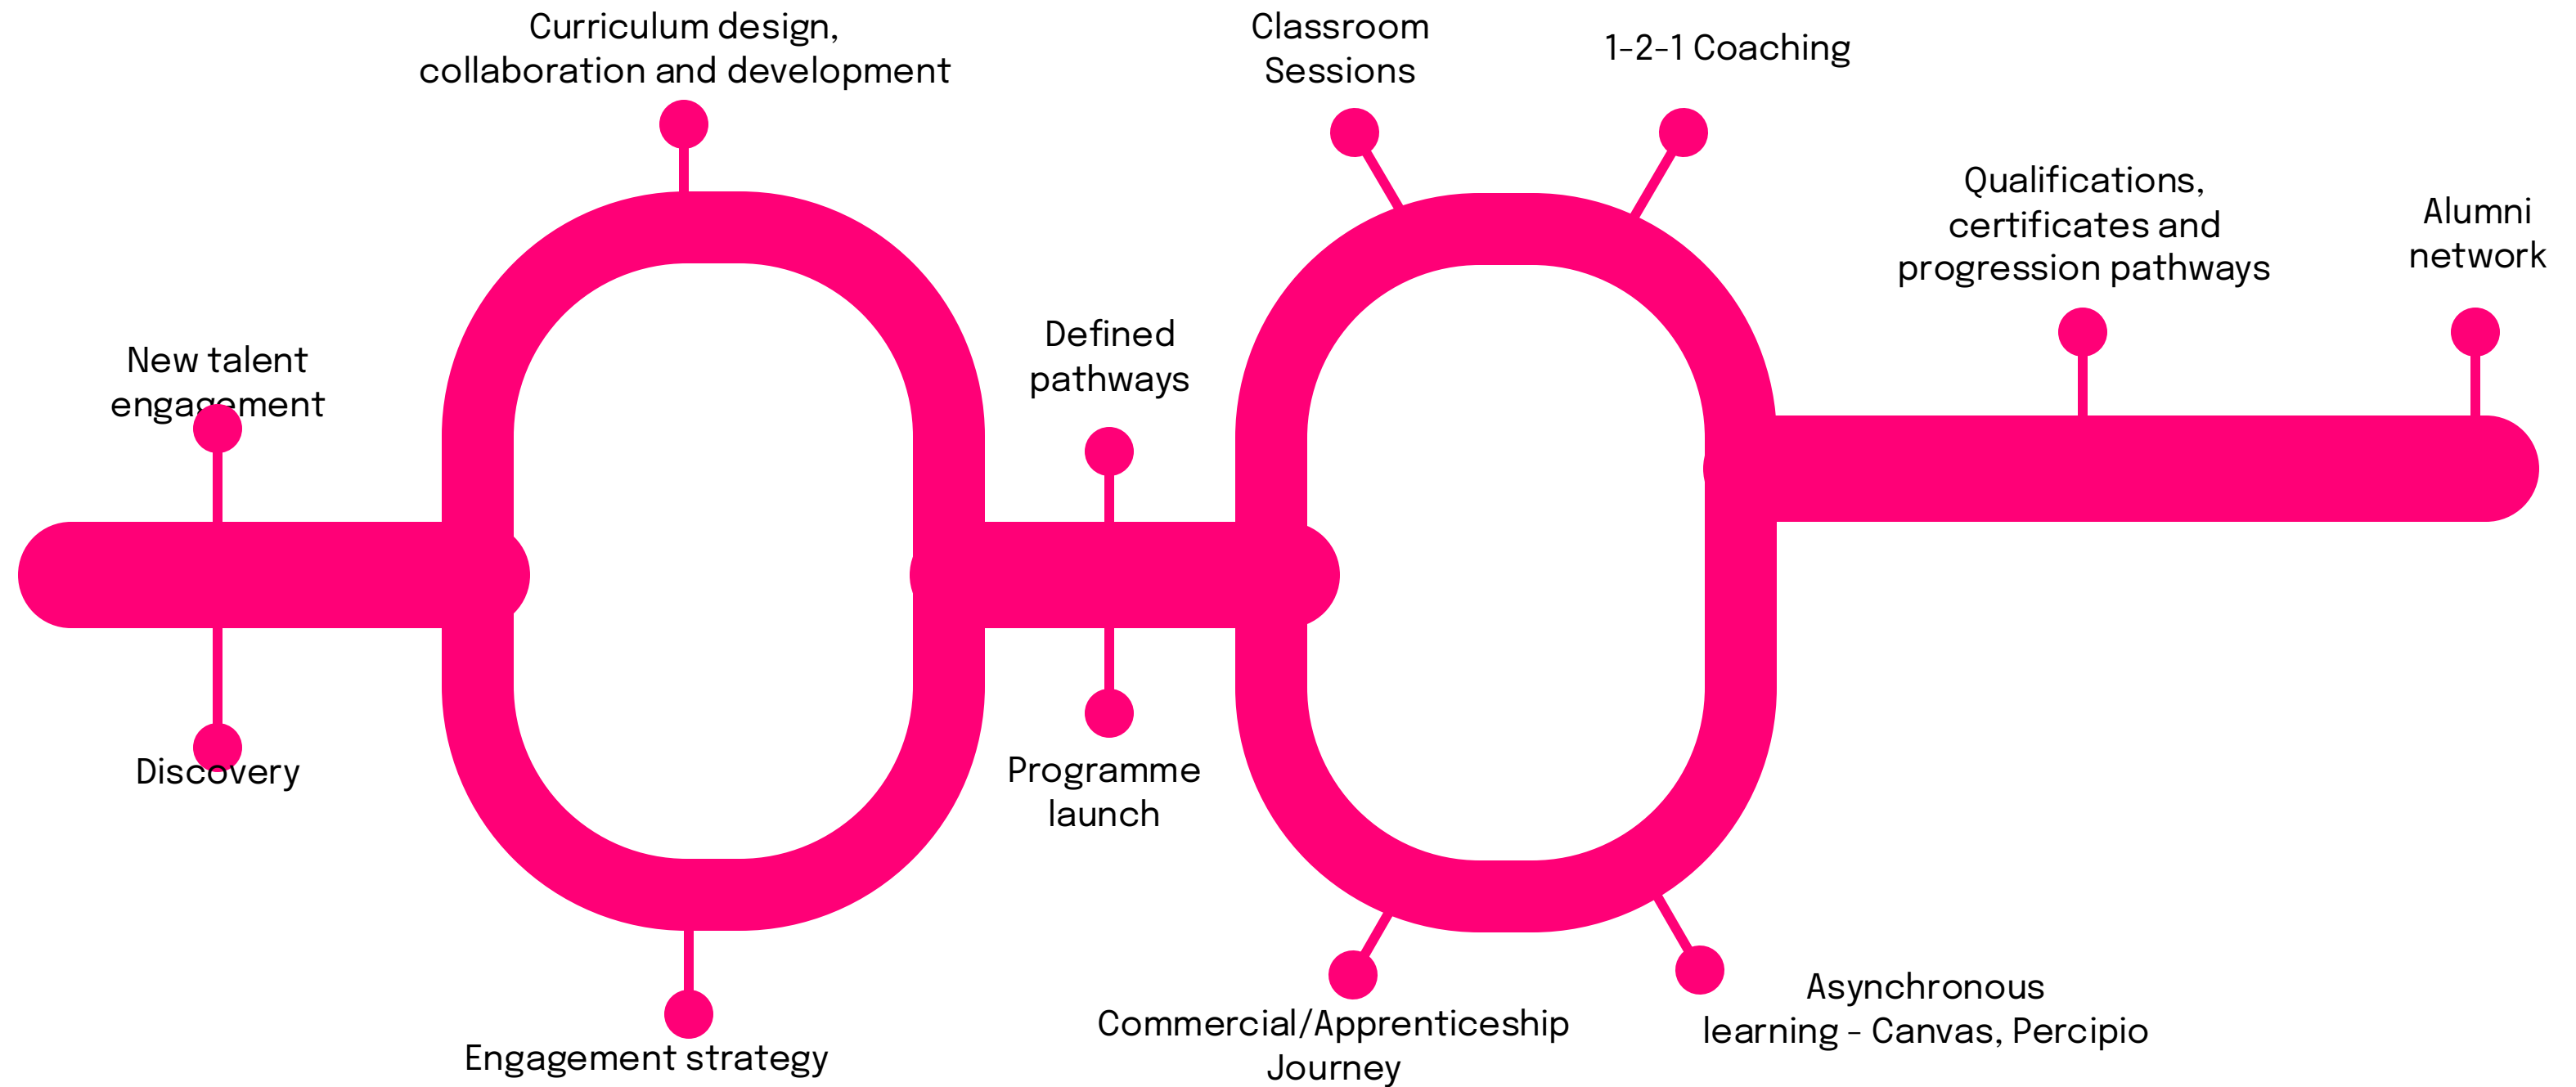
Curriculum design, collaboration and development

Classroom Sessions

1-2-1 Coaching

Qualifications, certificates and progression pathways

Alumni network

New talent engagement

Defined pathways

Discovery

Programme launch

Engagement strategy

Commercial/Apprenticeship Journey

Asynchronous learning - Canvas, Percipio